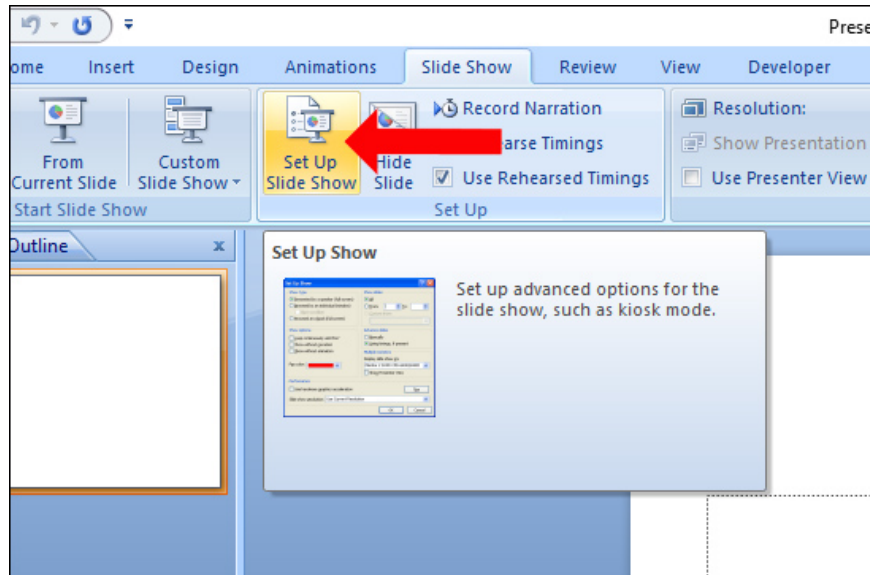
Prese

ome Insert Design Animations Slide Show Review View Developer

From Current Slide

Custom Slide Show

Start Slide Show

Set Up Slide Show

Hide Slide

Record Narration

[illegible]arse Timings

Use Rehearsed Timings

Set Up

Resolution:

Show Presentation

Use Presenter View

Outline

x

Set Up Show

Set up advanced options for the slide show, such as kiosk mode.